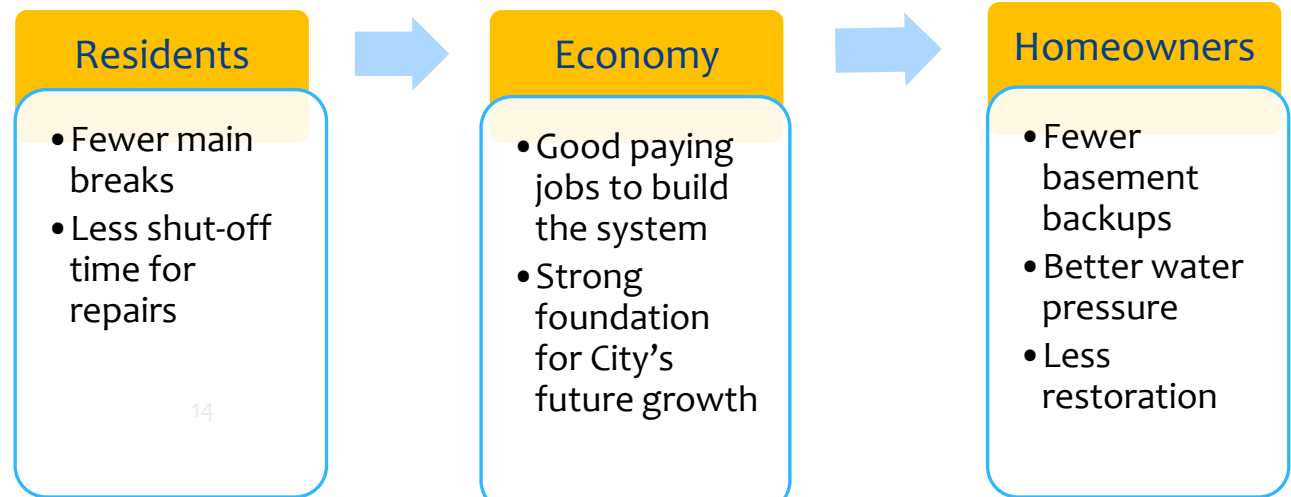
Residents

• Fewer main breaks
• Less shut-off time for repairs

14

Economy

• Good paying jobs to build the system
• Strong foundation for City’s future growth

Homeowners

• Fewer basement backups
• Better water pressure
• Less restoration